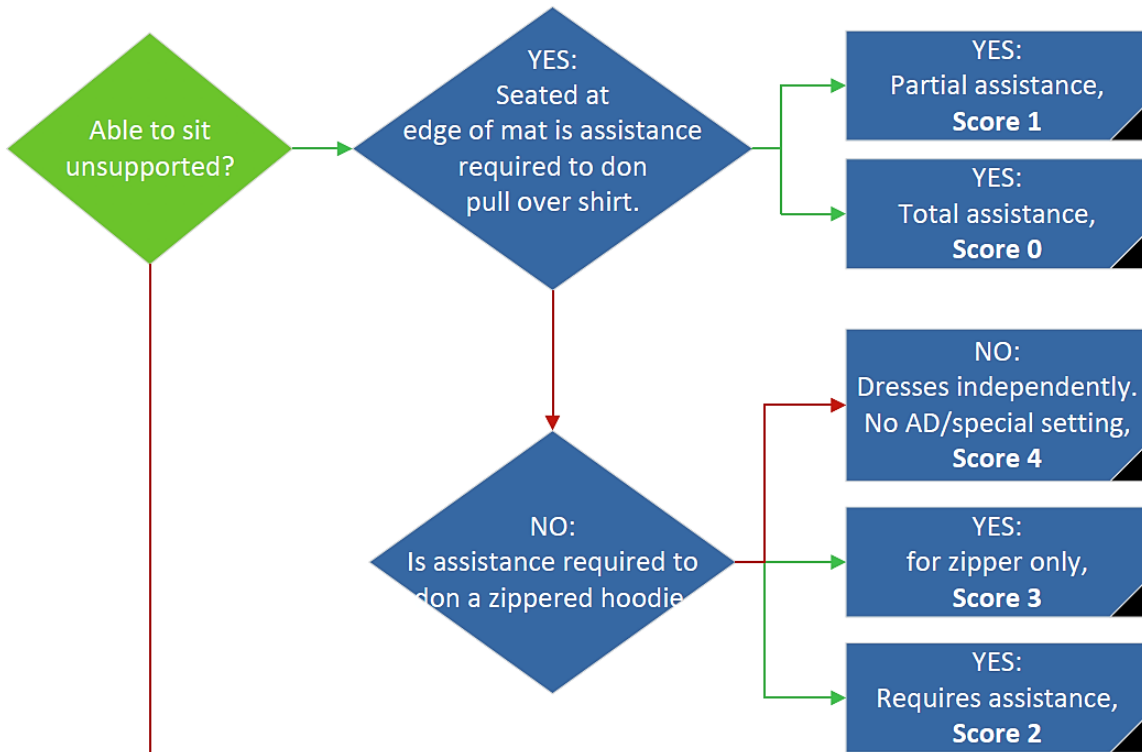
Able to sit unsupported?

YES:
Seated at edge of mat is assistance required to don pull over shirt.

YES:
Partial assistance,
**Score 1**

YES:
Total assistance,
**Score 0**

NO:
Is assistance required to don a zippered hoodie

NO:
Dresses independently. No AD/special setting,
**Score 4**

YES:
for zipper only,
**Score 3**

YES:
Requires assistance,
**Score 2**